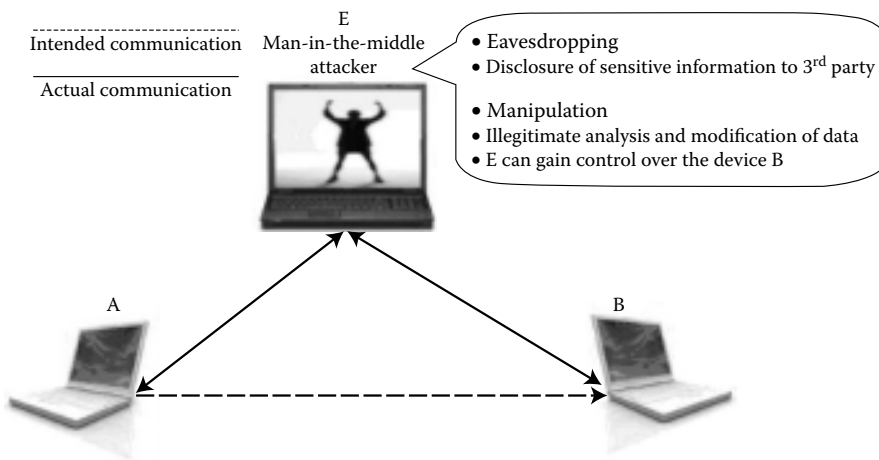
Intended communication

Actual communication

E
Man-in-the-middle attacker

• Eavesdropping
• Disclosure of sensitive information to 3$^{rd}$ party

• Manipulation
• Illegitimate analysis and modification of data
• E can gain control over the device B

A

B